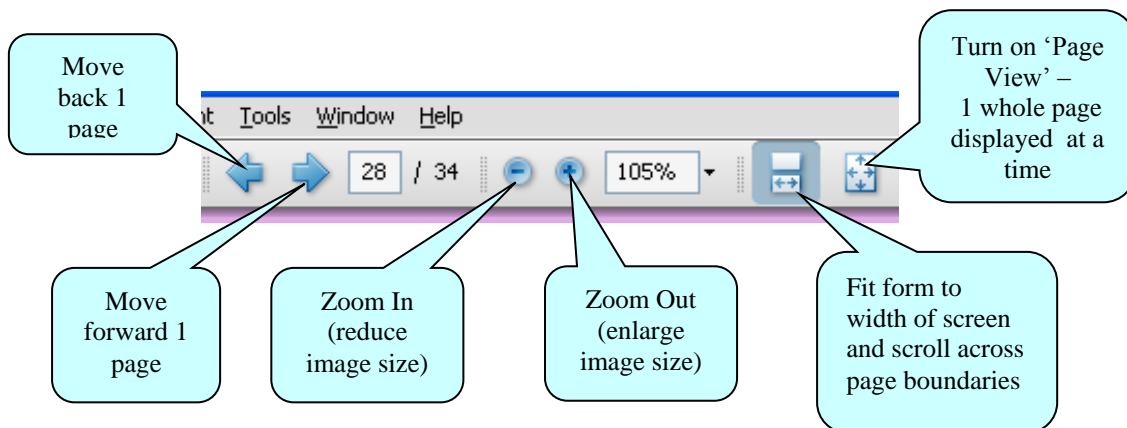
Move back 1 page

nt Tools Window Help

28 / 34

105%

Turn on 'Page View' – 1 whole page displayed at a time

Move forward 1 page

Zoom In (reduce image size)

Zoom Out (enlarge image size)

Fit form to width of screen and scroll across page boundaries